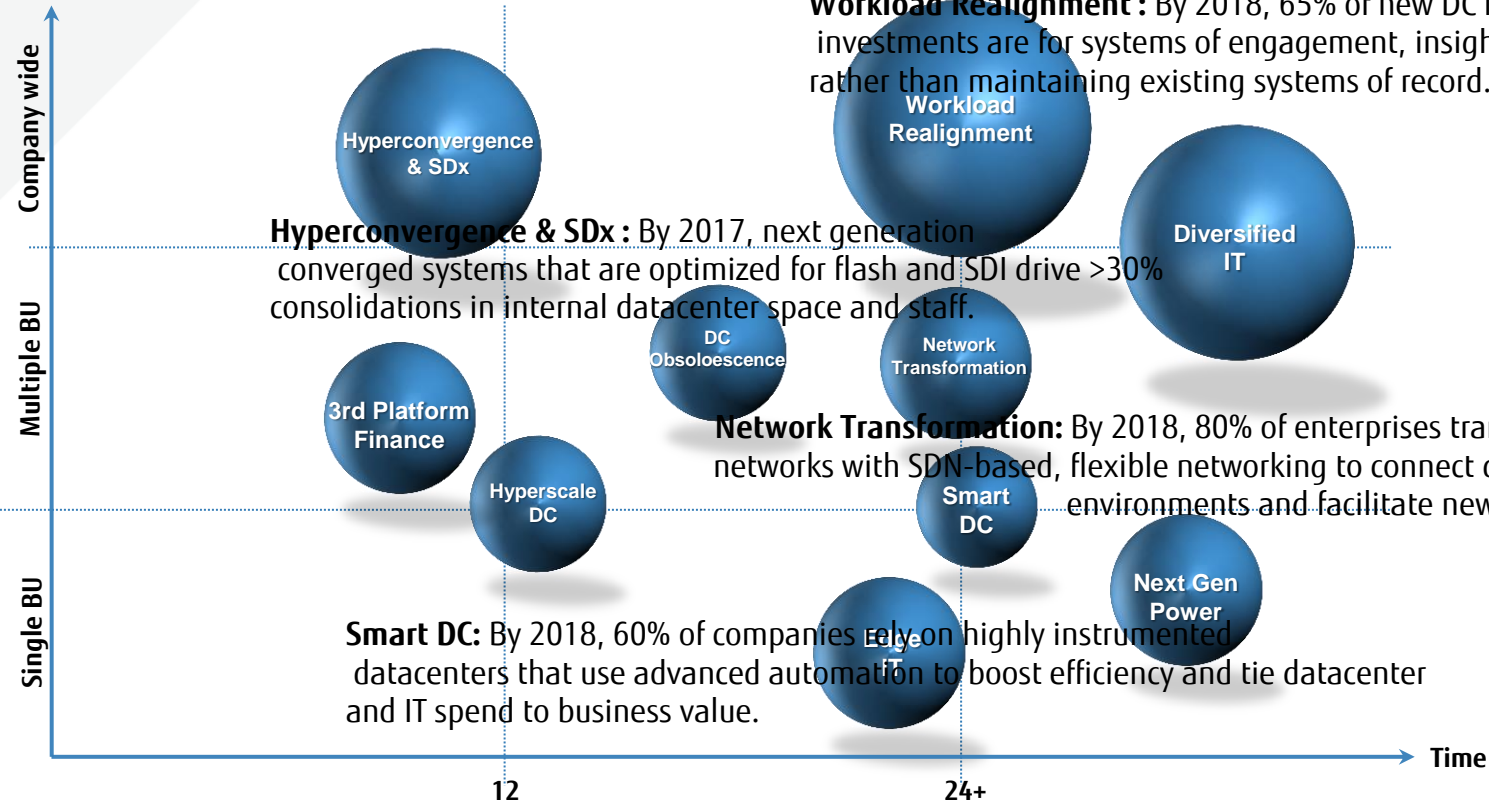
Workload Realignment : By 2018, 65% of new DC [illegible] investments are for systems of engagement, insigh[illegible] rather than maintaining existing systems of record.

Company wide

Multiple BU

Single BU

Hyperconvergence & SDx

Workload Realignment

Diversified IT

Hyperconvergence & SDx : By 2017, next generation converged systems that are optimized for flash and SDI drive >30% consolidations in internal datacenter space and staff.

DC Obsoloescence

Network Transformation

3rd Platform Finance

Network Transformation: By 2018, 80% of enterprises tra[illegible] networks with SDN-based, flexible networking to connect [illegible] environments and facilitate new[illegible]

Hyperscale DC

Smart DC

Next Gen Power

Edge IT

Smart DC: By 2018, 60% of companies rely on highly instrumented datacenters that use advanced automation to boost efficiency and tie datacenter and IT spend to business value.

Time

12

24+